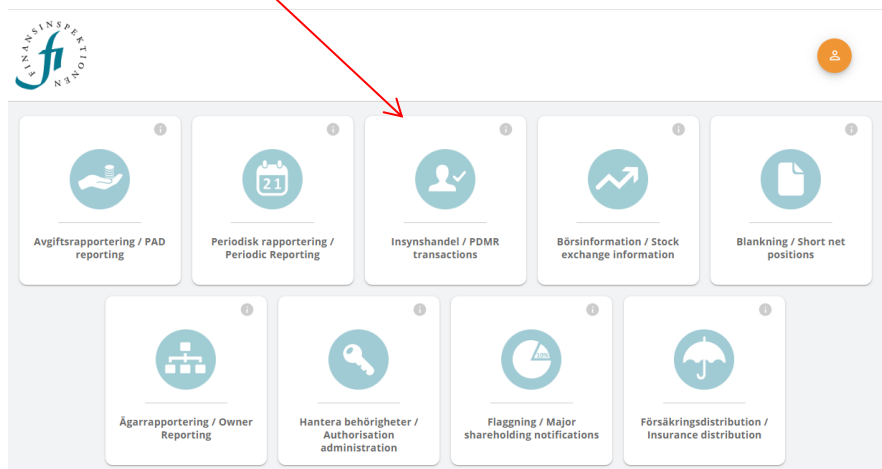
FINANSINSPEKTIONEN
fi

Avgiftsrapportering / PAD reporting

21
Periodisk rapportering / Periodic Reporting

Insynshandel / PDMR transactions

Börsinformation / Stock exchange information

Blankning / Short net positions

Ägarrapportering / Owner Reporting

Hantera behörigheter / Authorisation administration

20%
Flaggning / Major shareholding notifications

Försäkringsdistribution / Insurance distribution